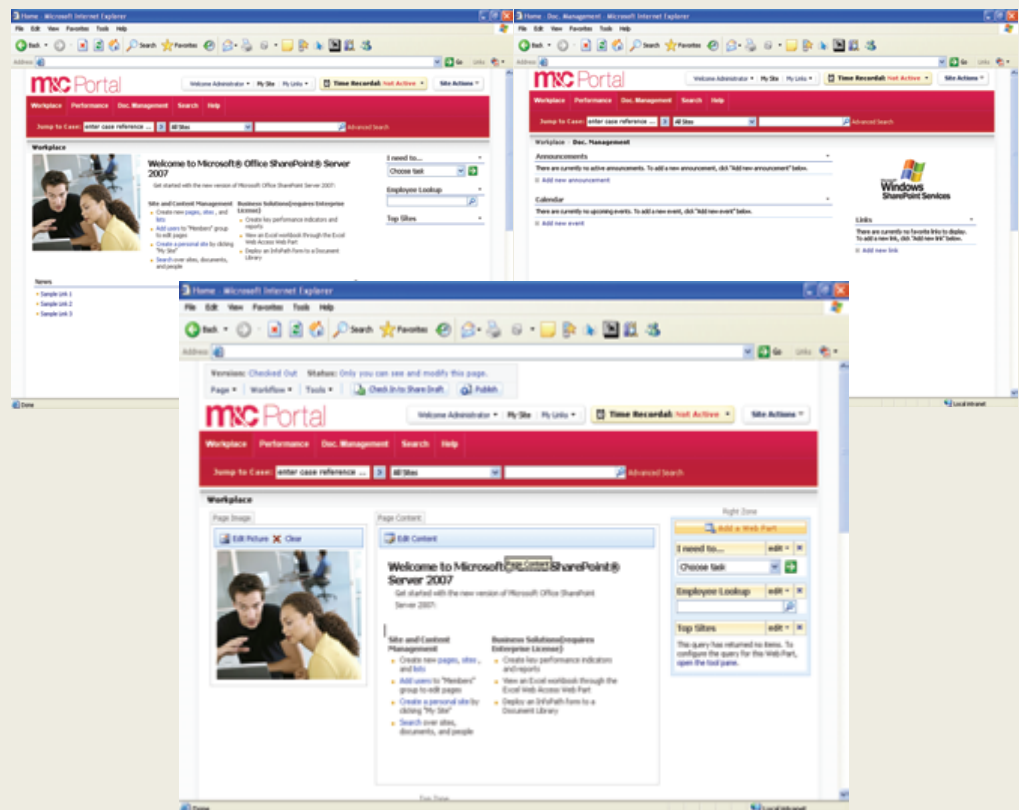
Home - Microsoft Internet Explorer
File Edit View Favorites Tools Help
Back Search Favorites
Address Go Links
M&C Portal
Welcome Administrator ▾ My Site My Links ▾ Time Recordal: Not Active ▾ Site Actions ▾
Workplace Performance Doc. Management Search Help
Jump to Case: enter case reference ... All Sites Advanced Search
Workplace
Welcome to Microsoft® Office SharePoint® Server 2007
Get started with the new version of Microsoft Office SharePoint Server 2007:
Site and Content Management
Create new pages, sites, and lists
Add users to "Members" group to edit pages
Create a personal site by clicking "My Site"
Search over sites, documents, and people
Business Solutions(requires Enterprise License):
Create key performance indicators and reports
View an Excel workbook through the Excel Web Access Web Part
Deploy an InfoPath form to a Document Library
I need to...
Choose task
Employee Lookup
Top Sites
News
Sample Link 1
Sample Link 2
Sample Link 3
Done

Home - Doc. Management - Microsoft Internet Explorer
File Edit View Favorites Tools Help
M&C Portal
Welcome Administrator ▾ My Site My Links ▾ Time Recordal: Not Active ▾ Site Actions ▾
Workplace Performance Doc. Management Search Help
Jump to Case: enter case reference ... All Sites Advanced Search
Workplace > Doc. Management
Announcements
There are currently no active announcements. To add a new announcement, click "Add new announcement" below.
Add new announcement
Calendar
There are currently no upcoming events. To add a new event, click "Add new event" below.
Add new event
Windows SharePoint Services
Links
There are currently no favorite links to display. To add a new link, click "Add new link" below.
Add new link
Local intranet

Home - Microsoft Internet Explorer
File Edit View Favorites Tools Help
Back Search Favorites
Address Go Links
Version: Checked Out Status: Only you can see and modify this page.
Page ▾ Workflow ▾ Tools ▾ Check In to Share Draft Publish
M&C Portal
Welcome Administrator ▾ My Site My Links ▾ Time Recordal: Not Active ▾ Site Actions ▾
Workplace Performance Doc. Management Search Help
Jump to Case: enter case reference ... All Sites Advanced Search
Workplace
Page Image
Edit Picture Clear
Page Content
Edit Content
Welcome to Microsoft® Office SharePoint® Server 2007
Page Content
Get started with the new version of Microsoft Office SharePoint Server 2007:
Site and Content Management
Create new pages, sites, and lists
Add users to "Members" group to edit pages
Create a personal site by clicking "My Site"
Search over sites, documents, and people
Business Solutions(requires Enterprise License):
Create key performance indicators and reports
View an Excel workbook through the Excel Web Access Web Part
Deploy an InfoPath form to a Document Library
Right Zone
Add a Web Part
I need to... edit ▾
Choose task
Employee Lookup edit ▾
Top Sites edit ▾
This query has returned no items. To configure the query for this Web Part, open the tool pane.
Top Zone
Done
Local intranet